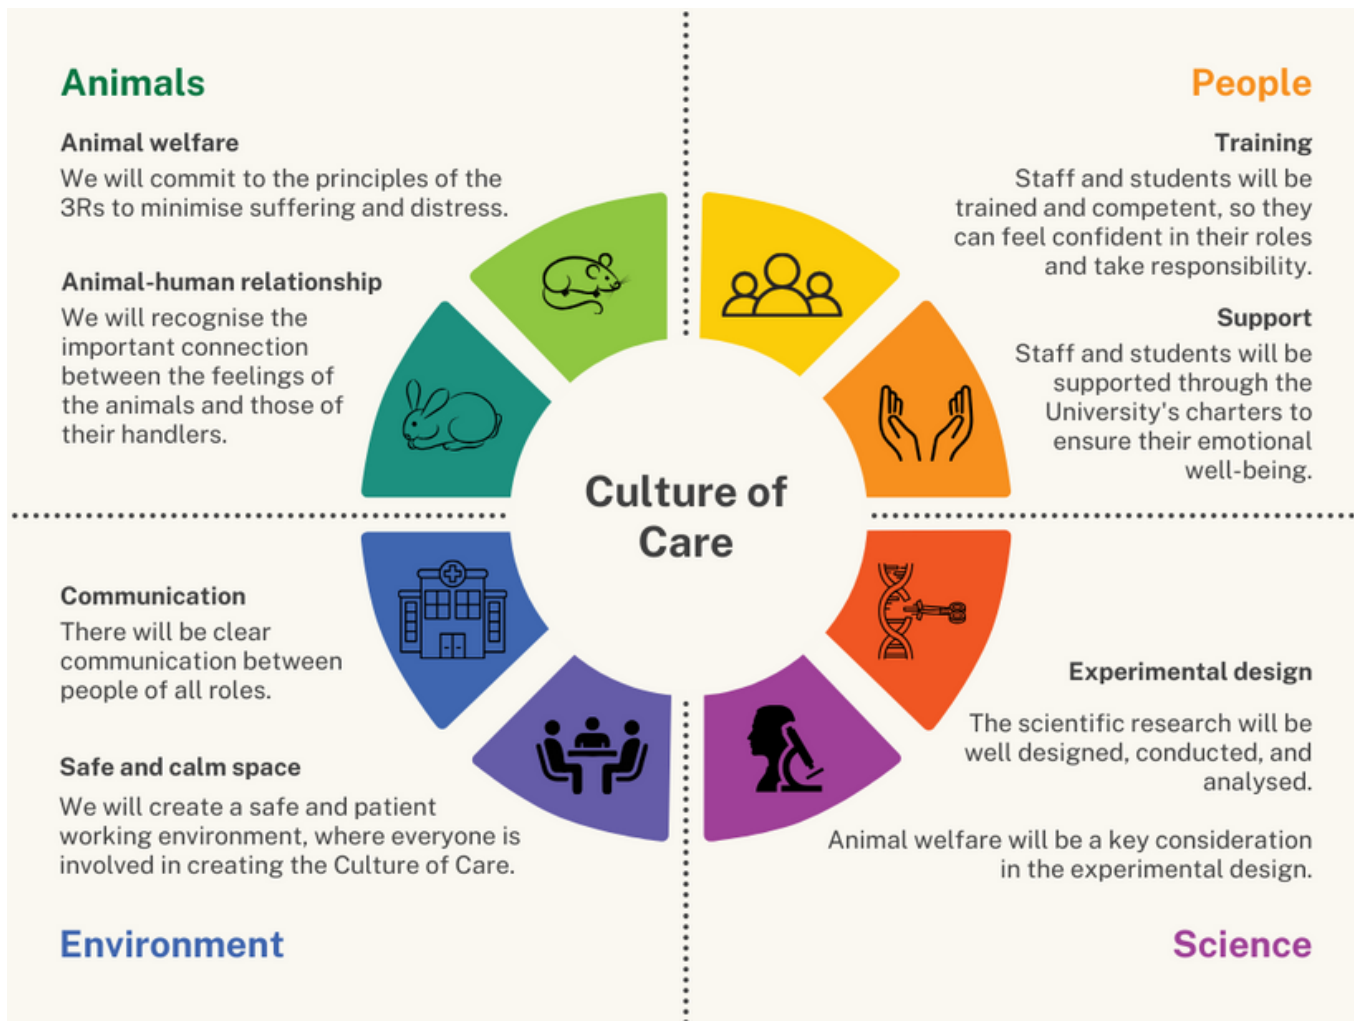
Animals

Animal welfare

We will commit to the principles of the 3Rs to minimise suffering and distress.

Animal-human relationship

We will recognise the important connection between the feelings of the animals and those of their handlers.

People

Training

Staff and students will be trained and competent, so they can feel confident in their roles and take responsibility.

Support

Staff and students will be supported through the University's charters to ensure their emotional well-being.

Culture of Care

Communication

There will be clear communication between people of all roles.

Safe and calm space

We will create a safe and patient working environment, where everyone is involved in creating the Culture of Care.

Environment

Experimental design

The scientific research will be well designed, conducted, and analysed.

Animal welfare will be a key consideration in the experimental design.

Science